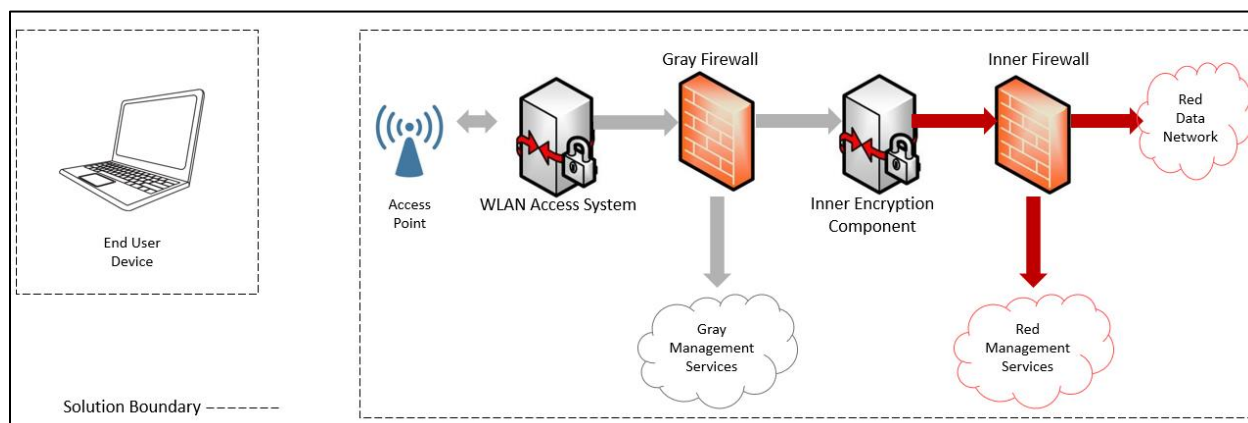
End User Device

Solution Boundary -------

Access Point

WLAN Access System

Gray Firewall

Inner Encryption Component

Inner Firewall

Red Data Network

Gray Management Services

Red Management Services